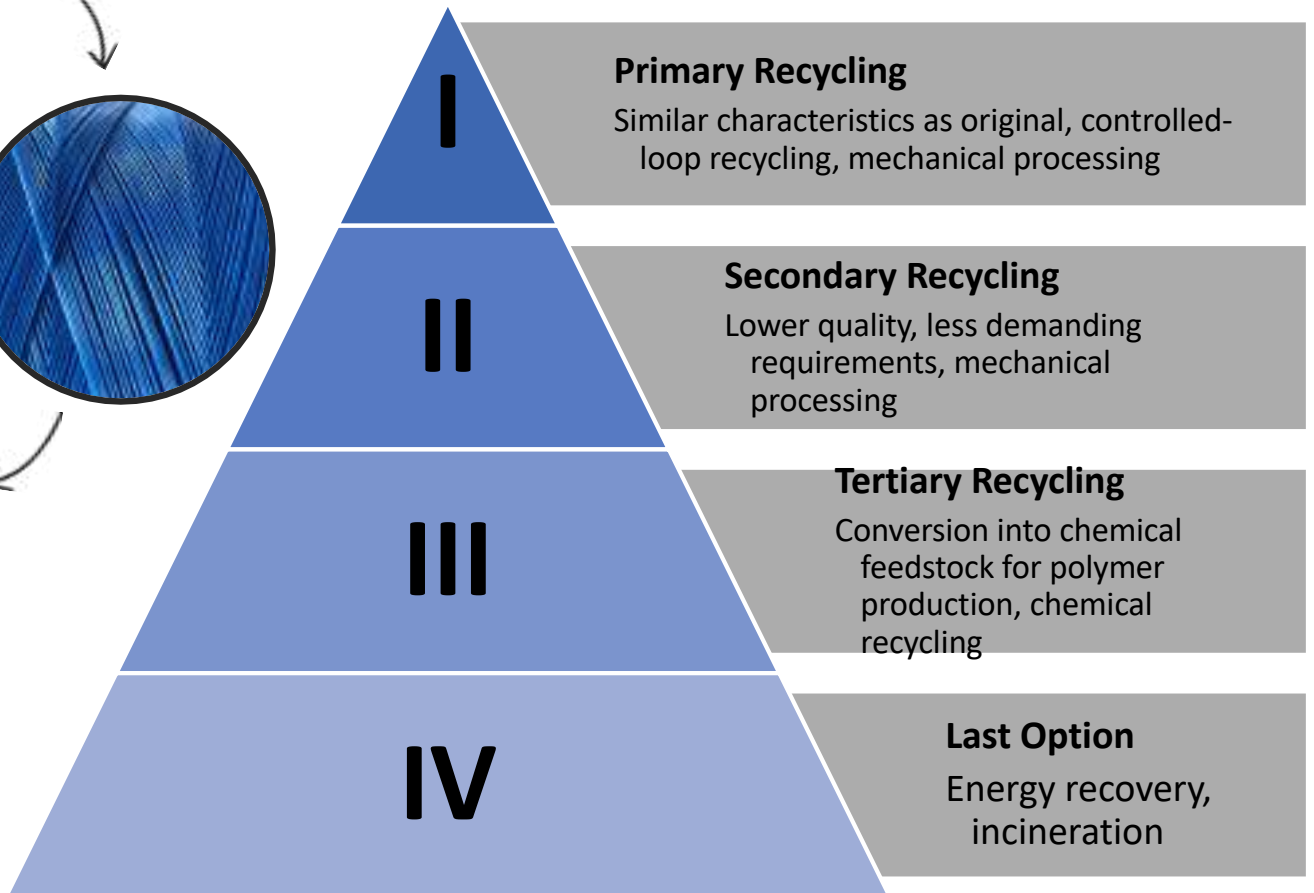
I

Primary Recycling

Similar characteristics as original, controlled-loop recycling, mechanical processing

II

Secondary Recycling

Lower quality, less demanding requirements, mechanical processing

III

Tertiary Recycling

Conversion into chemical feedstock for polymer production, chemical recycling

IV

Last Option

Energy recovery, incineration